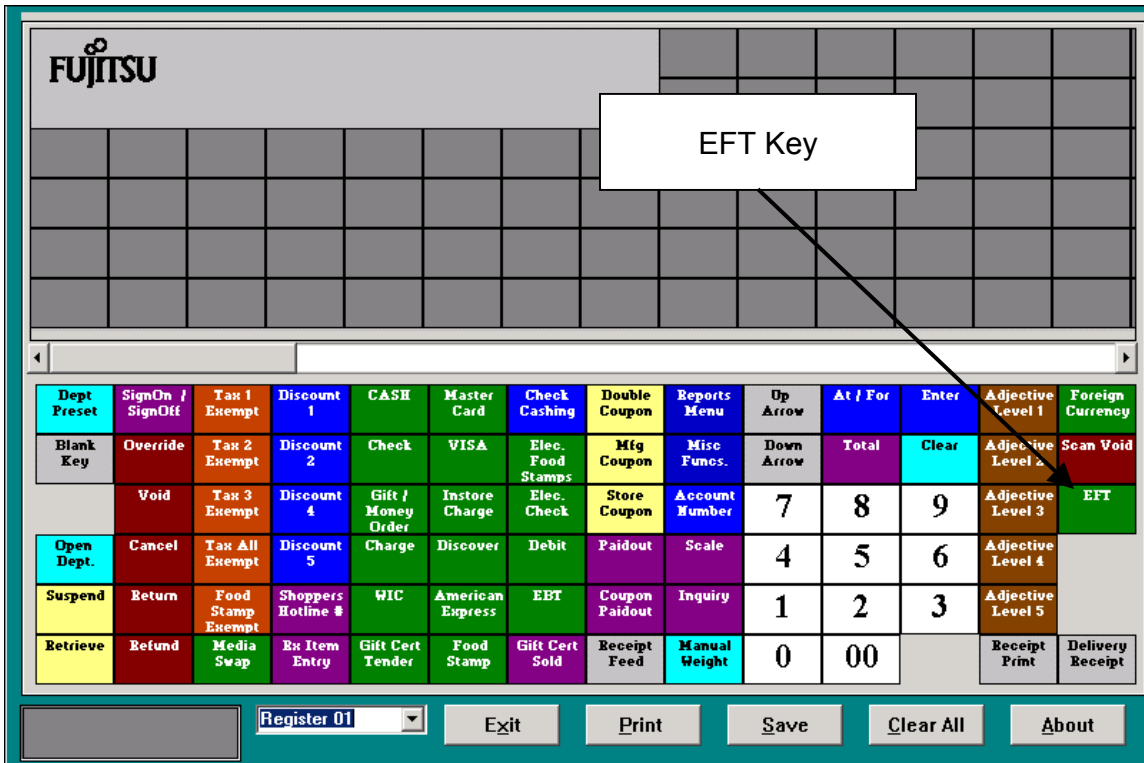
FUJITSU

EFT Key

| Dept Preset | SignOn / SignOff | Tax 1 Exempt | Discount 1 | CASH | Master Card | Check Cashing | Double Coupon | Reports Menu | Up Arrow | At / For | Enter | Adjective Level 1 | Foreign Currency |
|---|---|---|---|---|---|---|---|---|---|---|---|---|---|
| Blank Key | Override | Tax 2 Exempt | Discount 2 | Check | VISA | Elec. Food Stamps | Mfg Coupon | Misc Funcs. | Down Arrow | Total | Clear | Adjective Level 2 | Scan Void |
| | Void | Tax 3 Exempt | Discount 4 | Gift / Money Order | Instore Charge | Elec. Check | Store Coupon | Account Number | 7 | 8 | 9 | Adjective Level 3 | EFT |
| Open Dept. | Cancel | Tax All Exempt | Discount 5 | Charge | Discover | Debit | Paidout | Scale | 4 | 5 | 6 | Adjective Level 4 | |
| Suspend | Return | Food Stamp Exempt | Shoppers Hotline # | WIC | American Express | EBT | Coupon Paidout | Inquiry | 1 | 2 | 3 | Adjective Level 5 | |
| Retrieve | Refund | Media Swap | Rx Item Entry | Gift Cert Tender | Food Stamp | Gift Cert Sold | Receipt Feed | Manual Weight | 0 | 00 | | Receipt Print | Delivery Receipt |

Register 01

Exit Print Save Clear All About